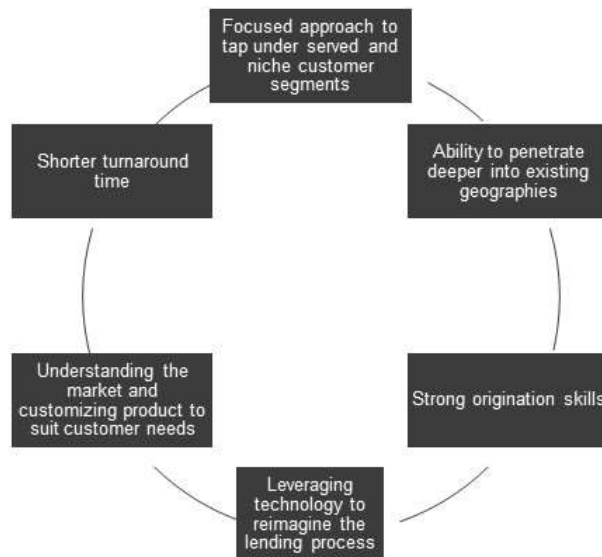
Focused approach to tap under served and niche customer segments

Ability to penetrate deeper into existing geographies

Strong origination skills

Leveraging technology to reimagine the lending process

Understanding the market and customizing product to suit customer needs

Shorter turnaround time